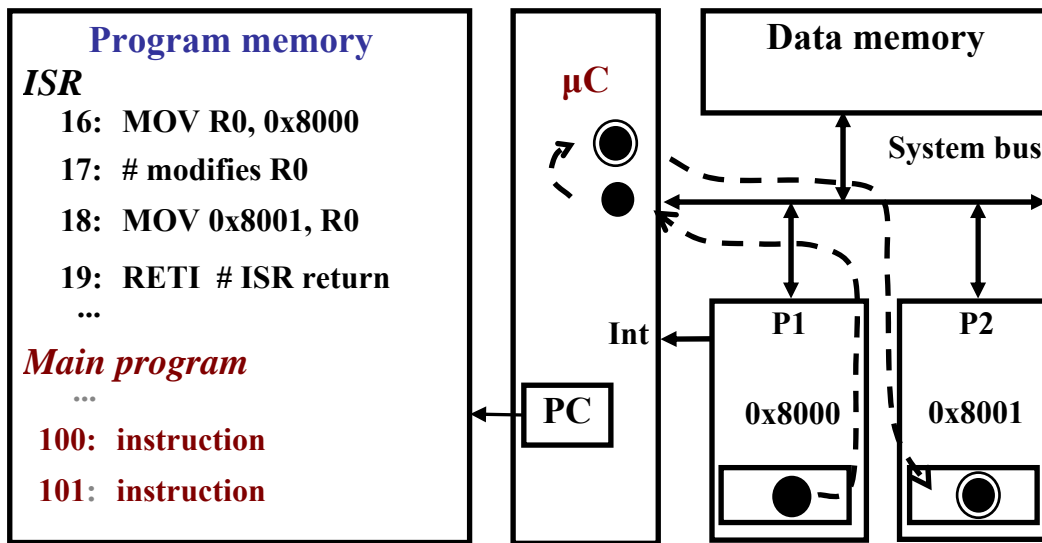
Program memory

ISR

16: MOV R0, 0x8000

17: # modifies R0

18: MOV 0x8001, R0

19: RETI # ISR return

...

Main program

...

100: instruction

101: instruction

μC

PC

Int

Data memory

System bus

P1

0x8000

P2

0x8001